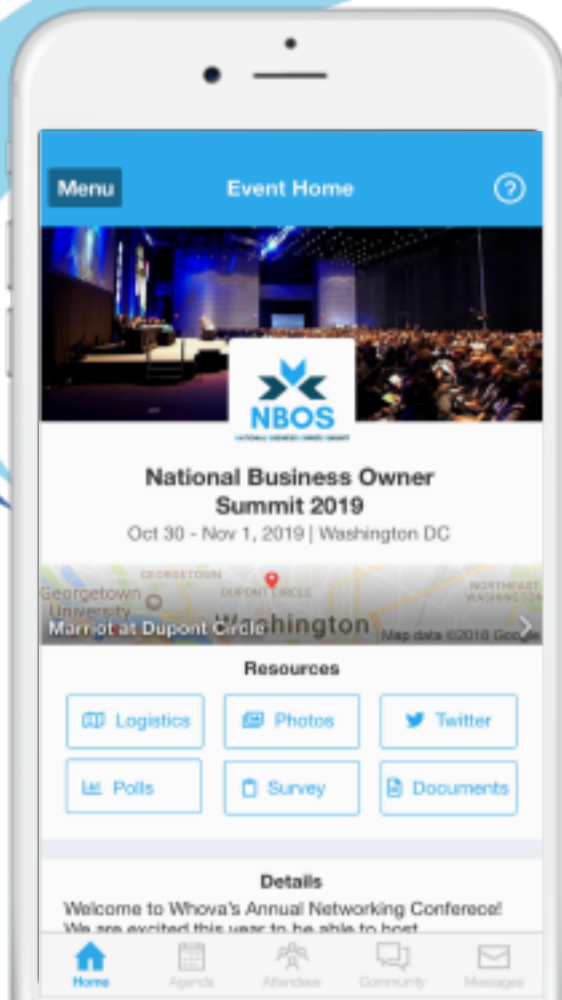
Menu Event Home ?

NBOS
NATIONAL BUSINESS OWNER SUMMIT

National Business Owner Summit 2019
Oct 30 - Nov 1, 2019 | Washington DC

GEORGETOWN
Georgetown University
DUPONT CIRCLE
NORTHEAST WASHINGTON
Marriott at Dupont Circle Washington Map data ©2018 Google

Resources

Logistics
Photos
Twitter
Polls
Survey
Documents

Details
Welcome to Whova's Annual Networking Conferece!
We are excited this year to be able to host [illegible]

Home Agenda Attendees Community Messages